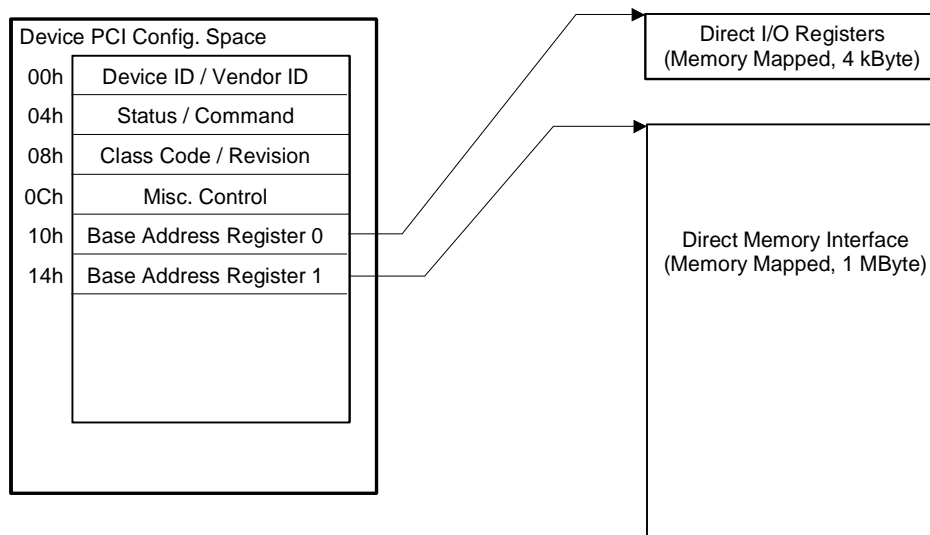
Device PCI Config. Space

| | |
|---|---|
| 00h | Device ID / Vendor ID |
| 04h | Status / Command |
| 08h | Class Code / Revision |
| 0Ch | Misc. Control |
| 10h | Base Address Register 0 |
| 14h | Base Address Register 1 |

Direct I/O Registers (Memory Mapped, 4 kByte)

Direct Memory Interface (Memory Mapped, 1 MByte)